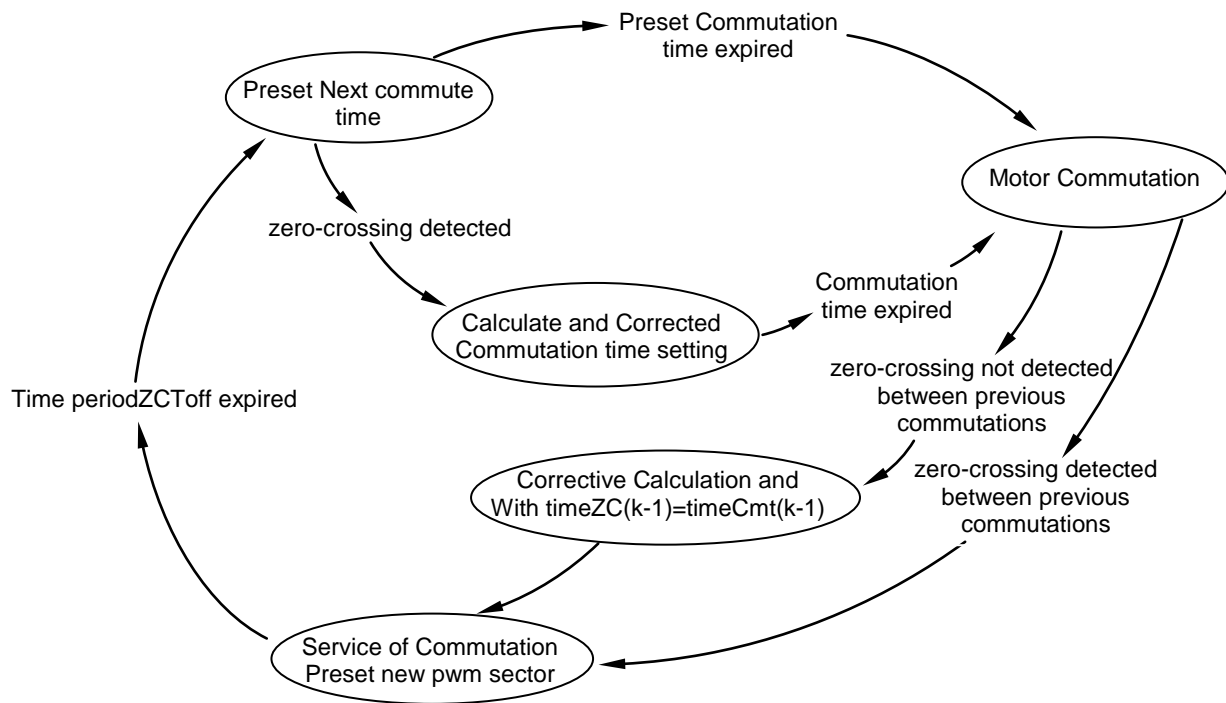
Preset Commutation time expired

Preset Next commute time

Motor Commutation

zero-crossing detected

Commutation time expired

Calculate and Corrected Commutation time setting

zero-crossing not detected between previous commutations

Time periodZCToff expired

Corrective Calculation and With timeZC(k-1)=timeCmt(k-1)

zero-crossing detected between previous commutations

Service of Commutation Preset new pwm sector